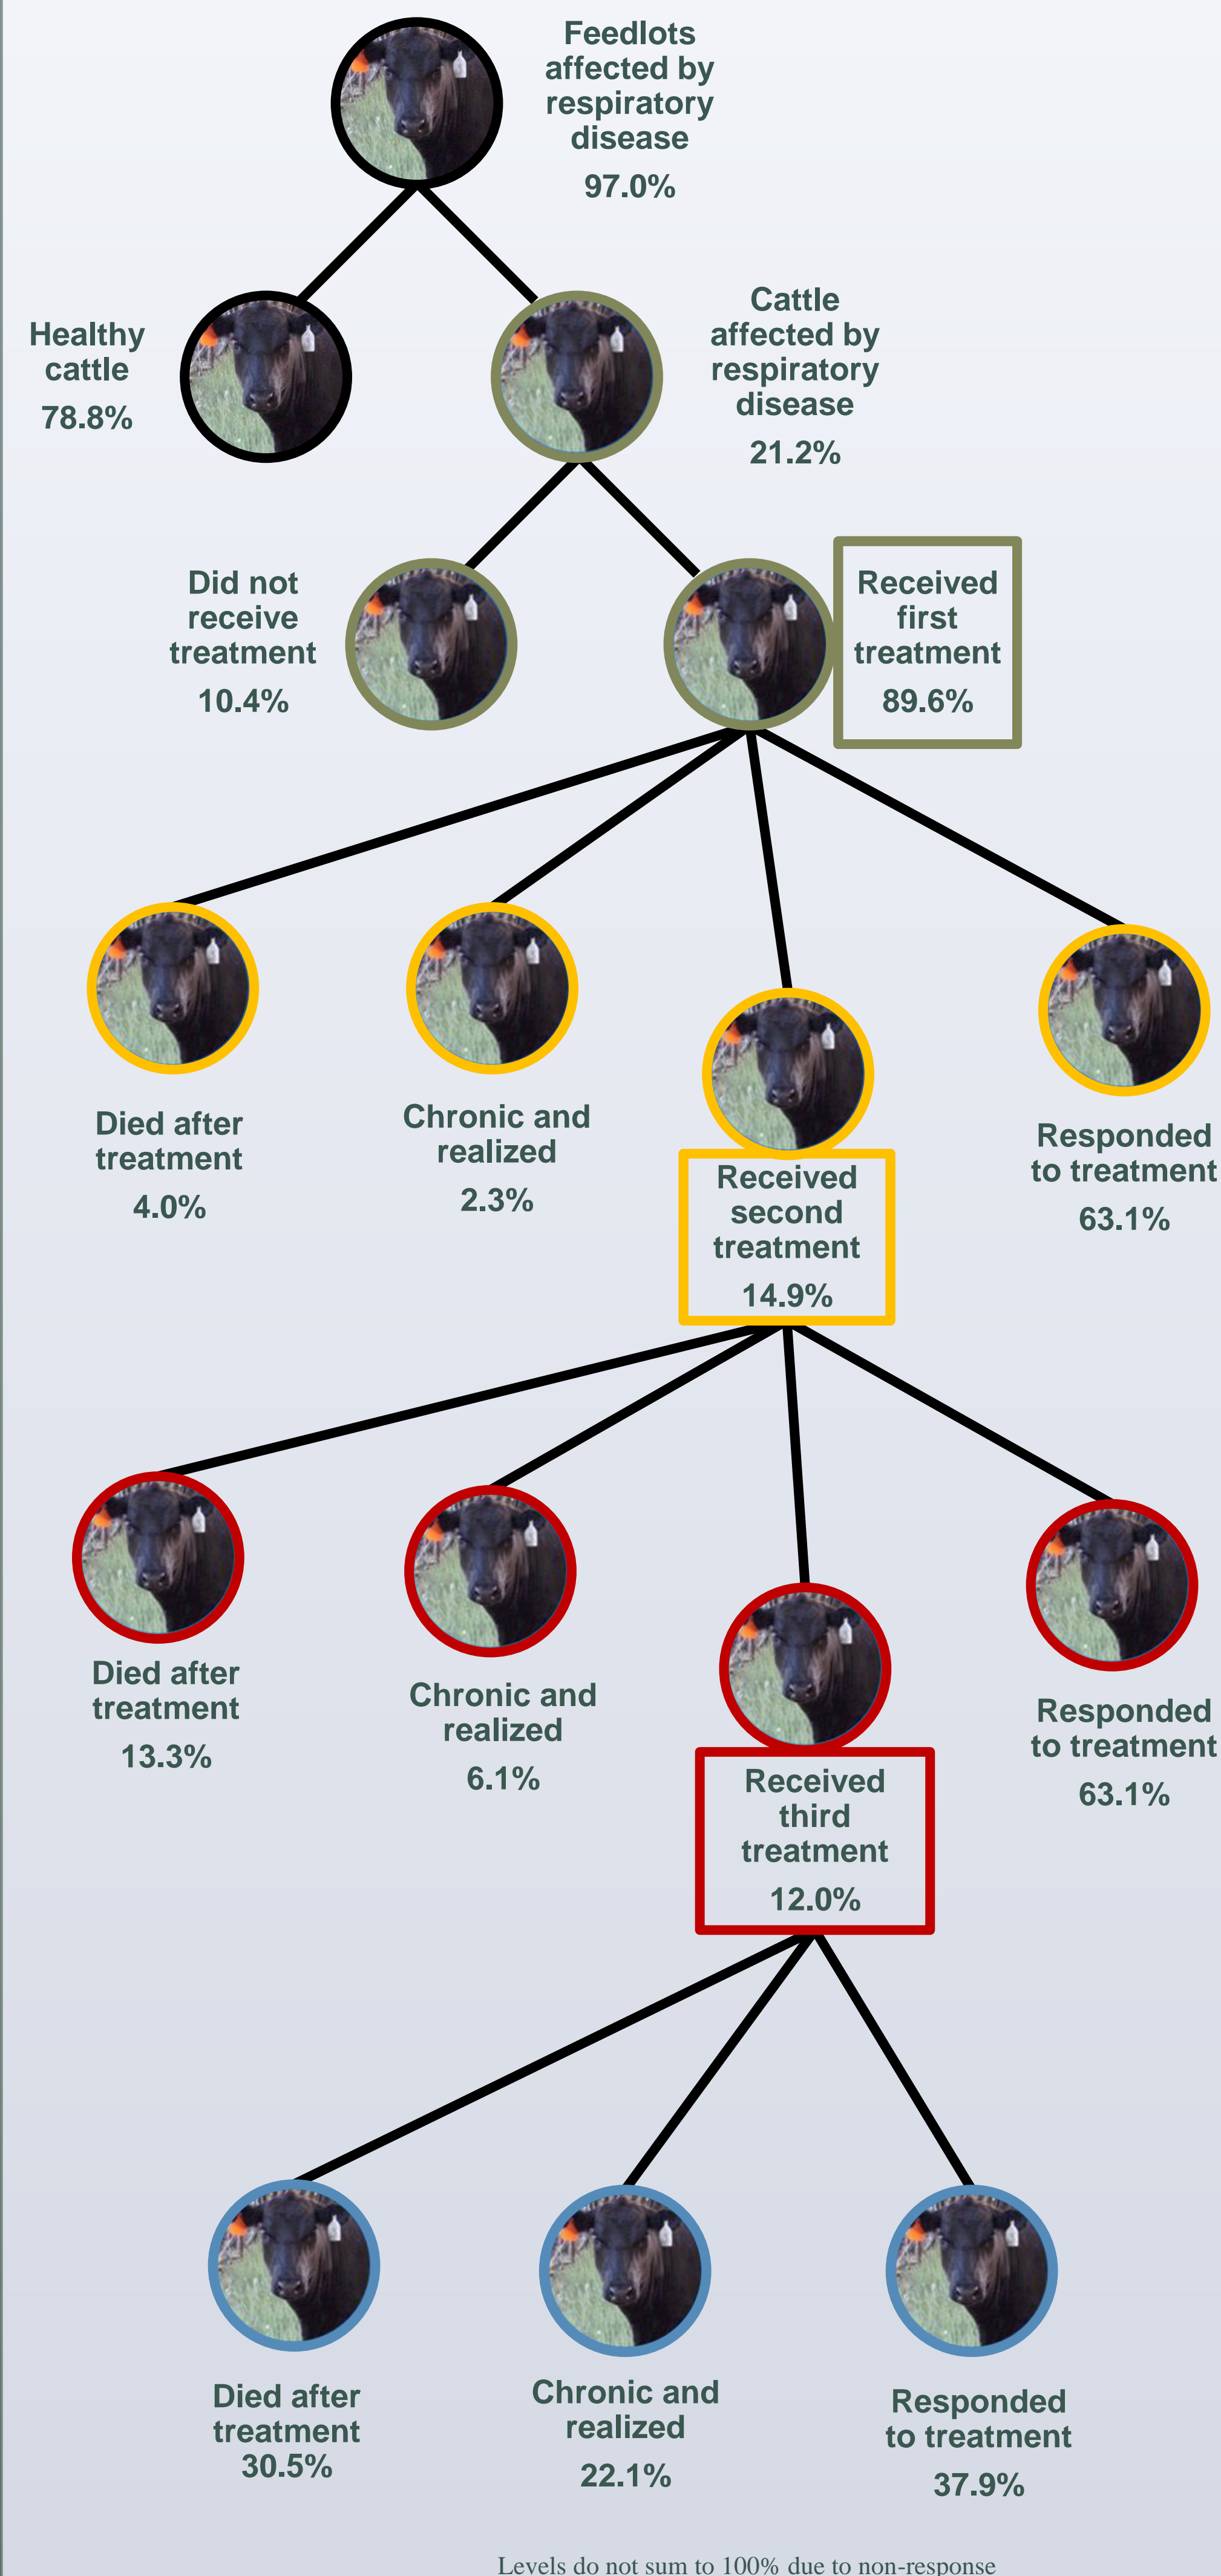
Feedlots affected by respiratory disease
97.0%

Healthy cattle
78.8%

Cattle affected by respiratory disease
21.2%

Did not receive treatment
10.4%

Received first treatment
89.6%

Died after treatment
4.0%

Chronic and realized
2.3%

Received second treatment
14.9%

Responded to treatment
63.1%

Died after treatment
13.3%

Chronic and realized
6.1%

Received third treatment
12.0%

Responded to treatment
63.1%

Died after treatment
30.5%

Chronic and realized
22.1%

Responded to treatment
37.9%

Levels do not sum to 100% due to non-response